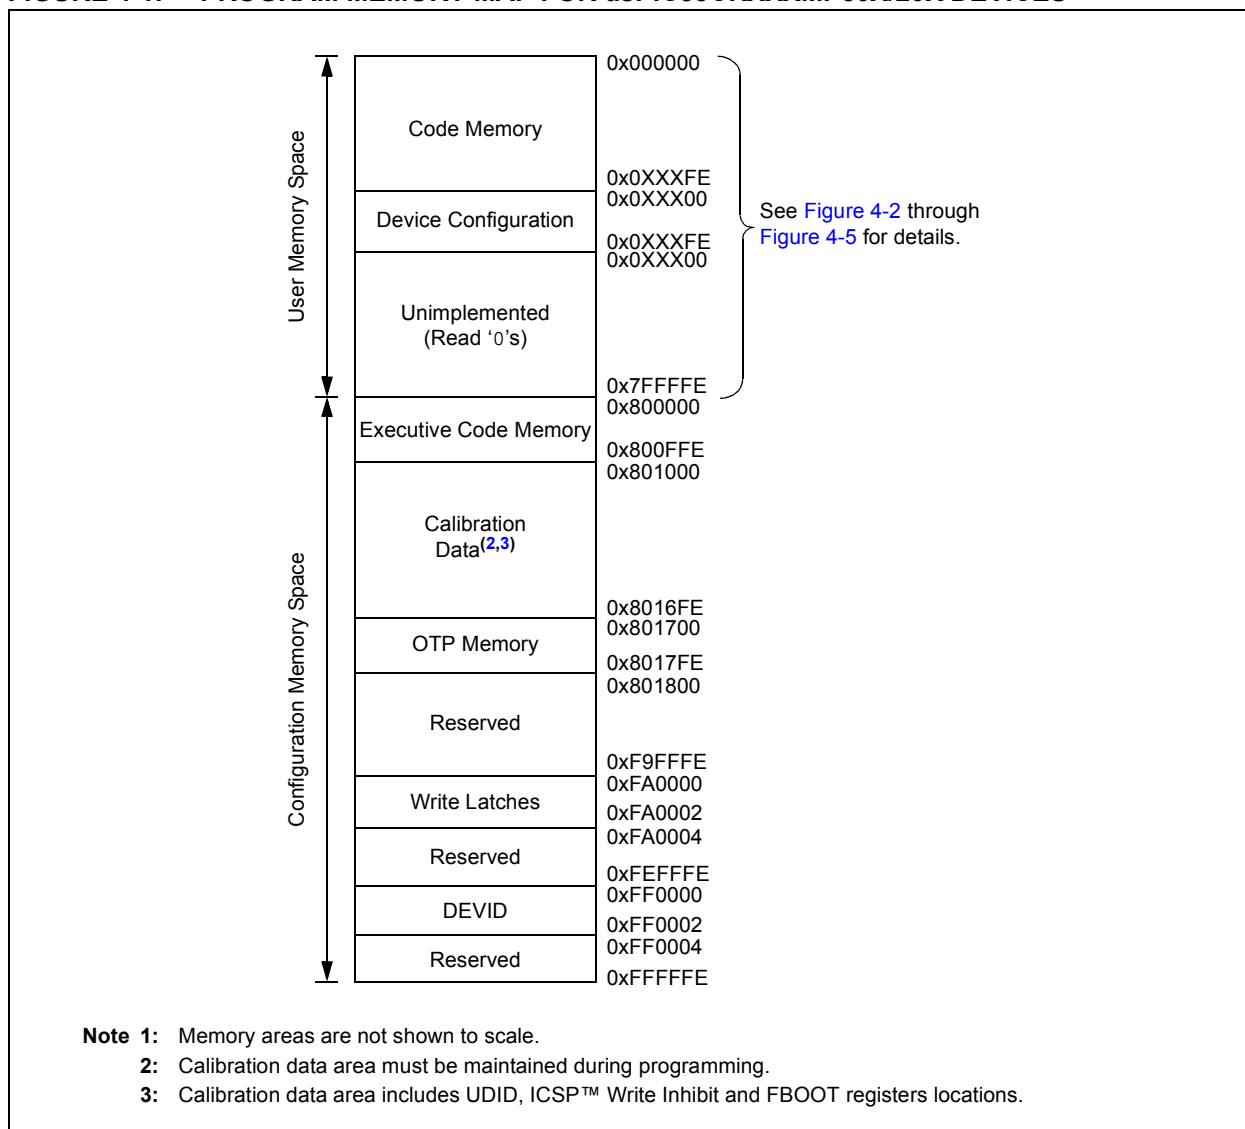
User Memory Space

Code Memory

Device Configuration

Unimplemented (Read ‘0’s)

Configuration Memory Space

Executive Code Memory

Calibration Data$^{(2,3)}$

OTP Memory

Reserved

Write Latches

Reserved

DEVID

Reserved

0x000000
0x0XXXFE
0x0XXX00
0x0XXXFE
0x0XXX00
0x7FFFFE
0x800000
0x800FFE
0x801000
0x8016FE
0x801700
0x8017FE
0x801800
0xF9FFFE
0xFA0000
0xFA0002
0xFA0004
0xFEFFFE
0xFF0000
0xFF0002
0xFF0004
0xFFFFFE

See Figure 4-2 through Figure 4-5 for details.

Note 1: Memory areas are not shown to scale.
2: Calibration data area must be maintained during programming.
3: Calibration data area includes UDID, ICSP™ Write Inhibit and FBOOT registers locations.